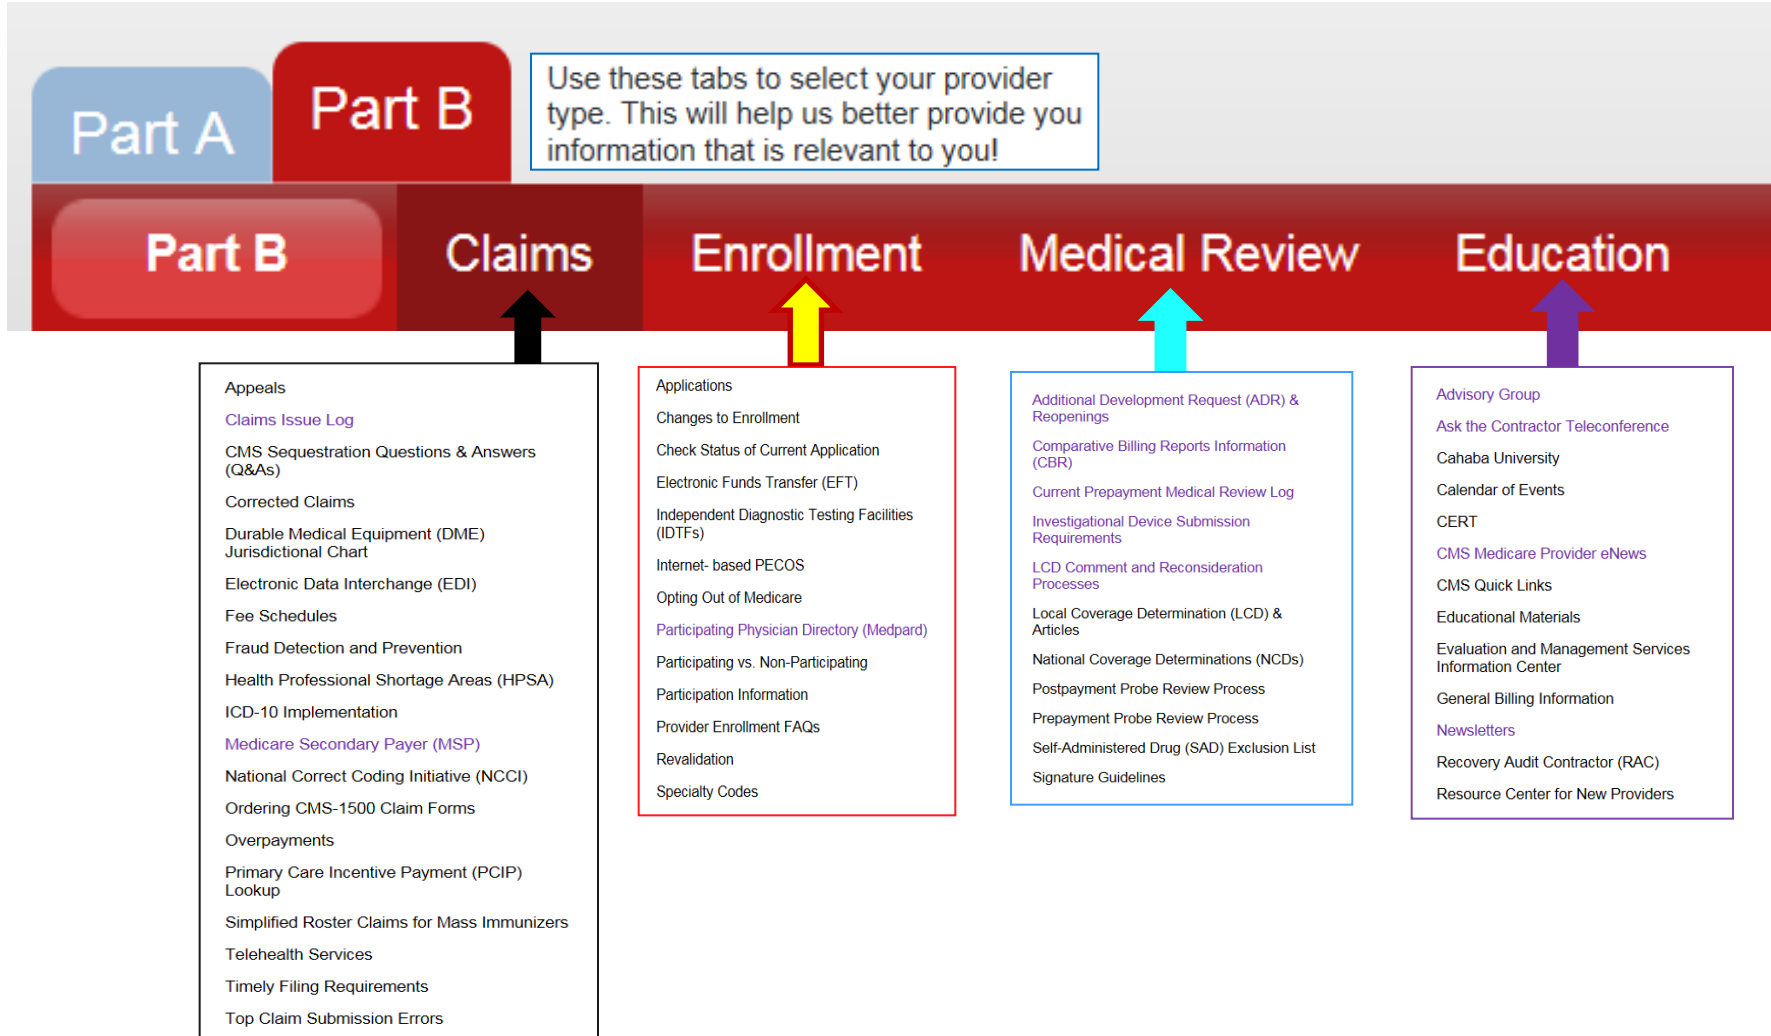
Part A

Part B

Use these tabs to select your provider type. This will help us better provide you information that is relevant to you!

Part B

Claims

Enrollment

Medical Review

Education

Appeals

Claims Issue Log

CMS Sequestration Questions & Answers (Q&As)

Corrected Claims

Durable Medical Equipment (DME) Jurisdictional Chart

Electronic Data Interchange (EDI)

Fee Schedules

Fraud Detection and Prevention

Health Professional Shortage Areas (HPSA)

ICD-10 Implementation

Medicare Secondary Payer (MSP)

National Correct Coding Initiative (NCCI)

Ordering CMS-1500 Claim Forms

Overpayments

Primary Care Incentive Payment (PCIP) Lookup

Simplified Roster Claims for Mass Immunizers

Telehealth Services

Timely Filing Requirements

Top Claim Submission Errors

Applications

Changes to Enrollment

Check Status of Current Application

Electronic Funds Transfer (EFT)

Independent Diagnostic Testing Facilities (IDTFs)

Internet- based PECOS

Opting Out of Medicare

Participating Physician Directory (Medpard)

Participating vs. Non-Participating

Participation Information

Provider Enrollment FAQs

Revalidation

Specialty Codes

Additional Development Request (ADR) & Reopenings

Comparative Billing Reports Information (CBR)

Current Prepayment Medical Review Log

Investigational Device Submission Requirements

LCD Comment and Reconsideration Processes

Local Coverage Determination (LCD) & Articles

National Coverage Determinations (NCDs)

Postpayment Probe Review Process

Prepayment Probe Review Process

Self-Administered Drug (SAD) Exclusion List

Signature Guidelines

Advisory Group

Ask the Contractor Teleconference

Cahaba University

Calendar of Events

CERT

CMS Medicare Provider eNews

CMS Quick Links

Educational Materials

Evaluation and Management Services Information Center

General Billing Information

Newsletters

Recovery Audit Contractor (RAC)

Resource Center for New Providers